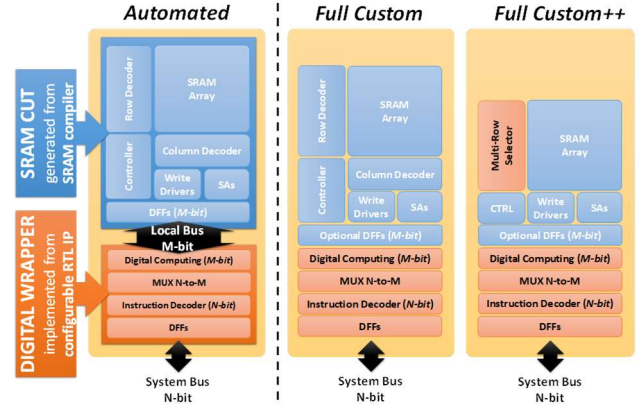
Automated

Full Custom

Full Custom++

SRAM CUT generated from SRAM compiler

DIGITAL WRAPPER implemented from configurable RTL IP

Row Decoder

SRAM Array

Controller

Column Decoder

Write Drivers

SAs

DFFs (M-bit)

Local Bus M-bit

Digital Computing (M-bit)

MUX N-to-M

Instruction Decoder (N-bit)

DFFs

System Bus N-bit

Row Decoder

SRAM Array

Controller

Column Decoder

Write Drivers

SAs

Optional DFFs (M-bit)

Digital Computing (M-bit)

MUX N-to-M

Instruction Decoder (N-bit)

DFFs

System Bus N-bit

Multi-Row Selector

SRAM Array

CTRL

Write Drivers

SAs

Optional DFFs (M-bit)

Digital Computing (M-bit)

MUX N-to-M

Instruction Decoder (N-bit)

DFFs

System Bus N-bit